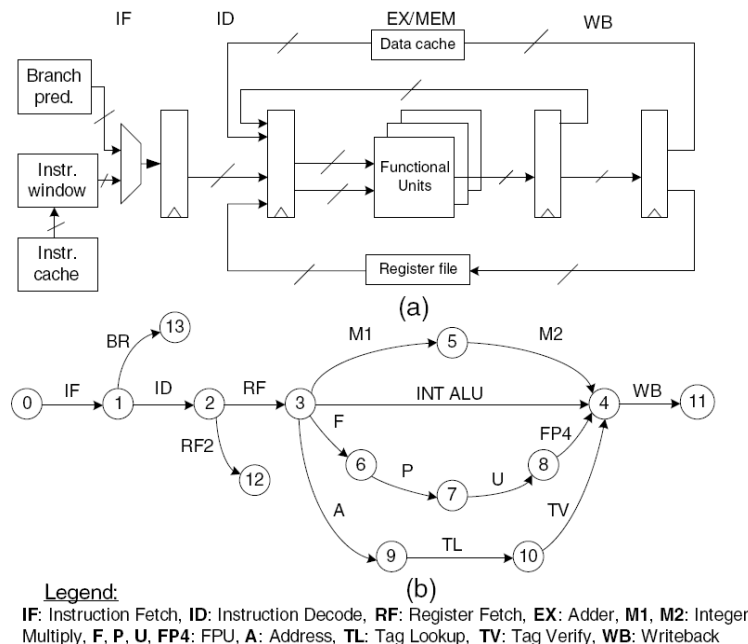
IF ID EX/MEM WB

Data cache

Branch pred.

Instr. window

Instr. cache

Functional Units

Register file

(a)

13

BR

M1 5 M2

0 IF 1 ID 2 RF 3 INT ALU 4 WB 11

F FP4

RF2 6 8

12 P U

7

A TV

9 TL 10

(b)

Legend:

**IF**: Instruction Fetch, **ID**: Instruction Decode, **RF**: Register Fetch, **EX**: Adder, **M1**, **M2**: Integer Multiply, **F**, **P**, **U**, **FP4**: FPU, **A**: Address, **TL**: Tag Lookup, **TV**: Tag Verify, **WB**: Writeback